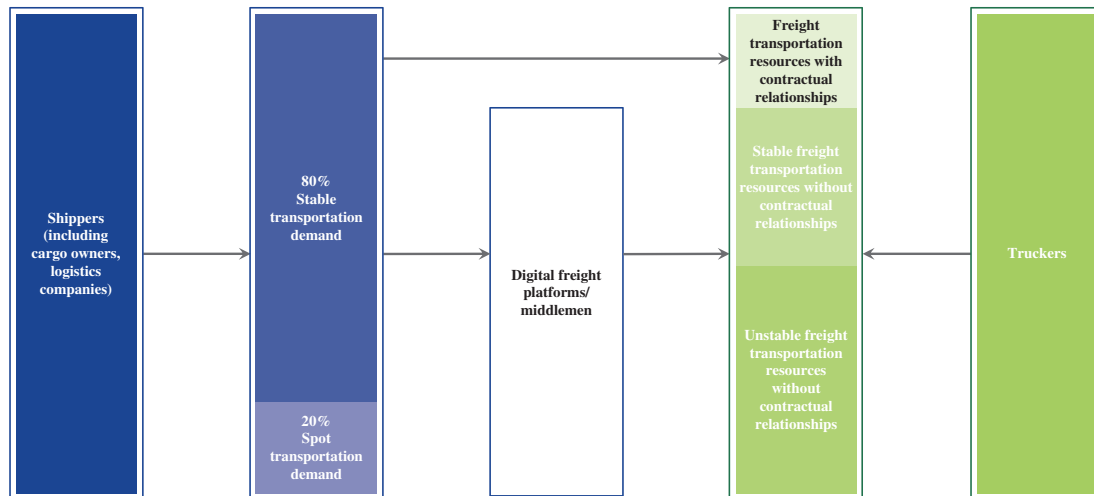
Shippers (including cargo owners, logistics companies)

80% Stable transportation demand

20% Spot transportation demand

Digital freight platforms/ middlemen

Freight transportation resources with contractual relationships

Stable freight transportation resources without contractual relationships

Unstable freight transportation resources without contractual relationships

Truckers